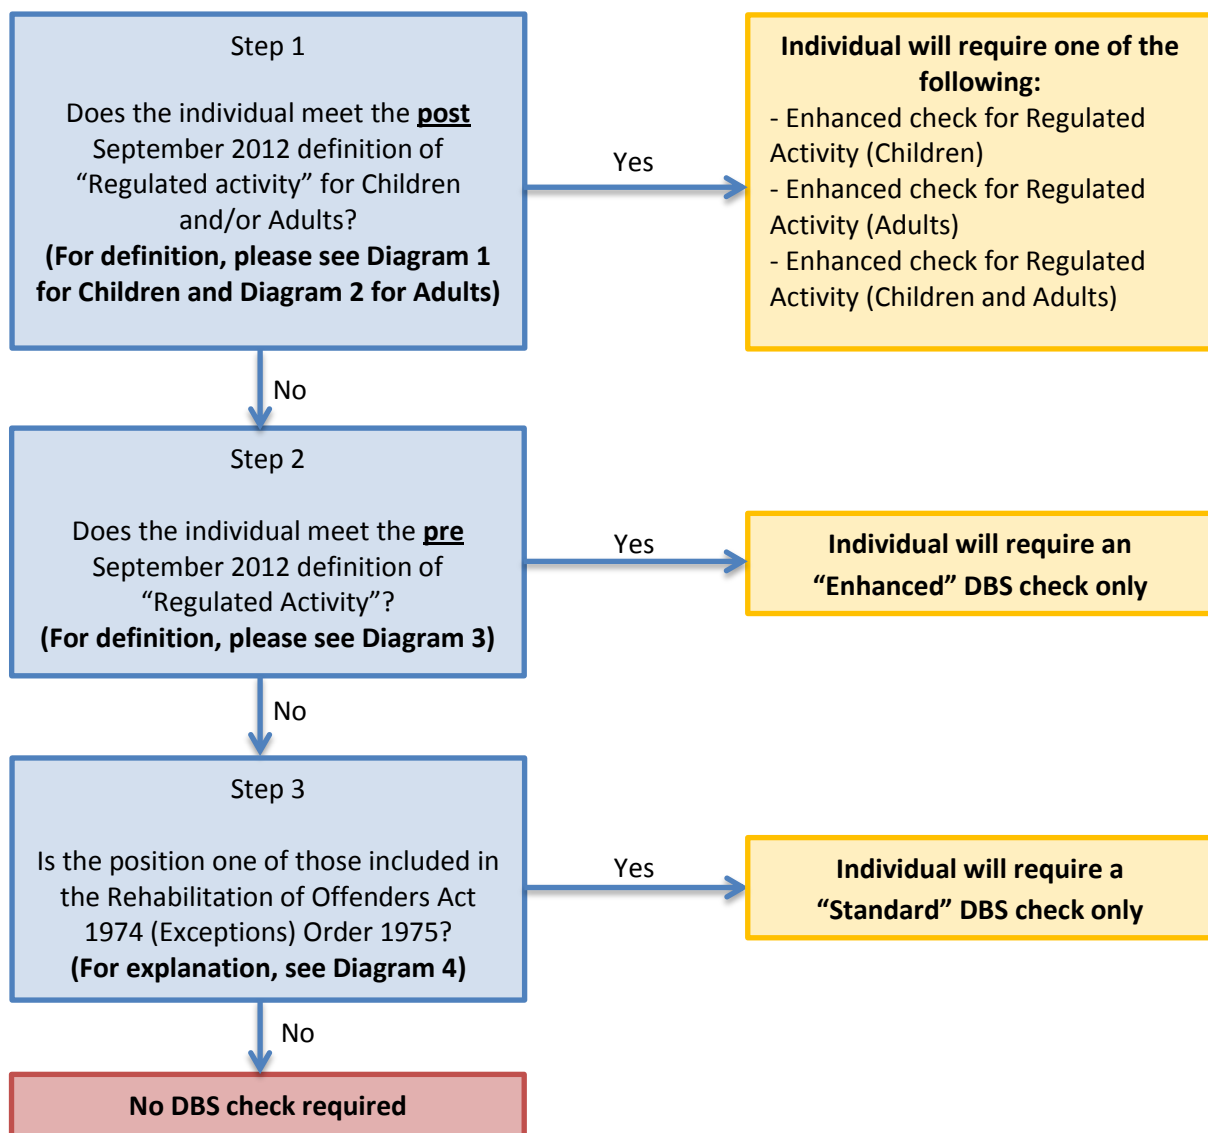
Step 1

Does the individual meet the **post** September 2012 definition of "Regulated activity" for Children and/or Adults?
**(For definition, please see Diagram 1 for Children and Diagram 2 for Adults)**

Yes

**Individual will require one of the following:**
- Enhanced check for Regulated Activity (Children)
- Enhanced check for Regulated Activity (Adults)
- Enhanced check for Regulated Activity (Children and Adults)

No

Step 2

Does the individual meet the **pre** September 2012 definition of "Regulated Activity"?
**(For definition, please see Diagram 3)**

Yes

**Individual will require an "Enhanced" DBS check only**

No

Step 3

Is the position one of those included in the Rehabilitation of Offenders Act 1974 (Exceptions) Order 1975?
**(For explanation, see Diagram 4)**

Yes

**Individual will require a "Standard" DBS check only**

No

**No DBS check required**